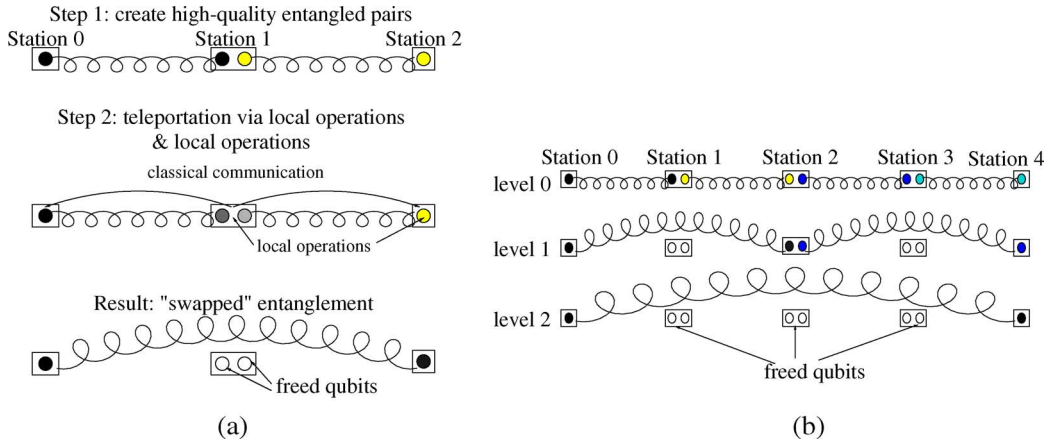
Step 1: create high-quality entangled pairs
Station 0
Station 1
Station 2

Step 2: teleportation via local operations & local operations

classical communication

local operations

Result: "swapped" entanglement

freed qubits

(a)

Station 0
Station 1
Station 2
Station 3
Station 4
level 0
level 1
level 2

freed qubits

(b)